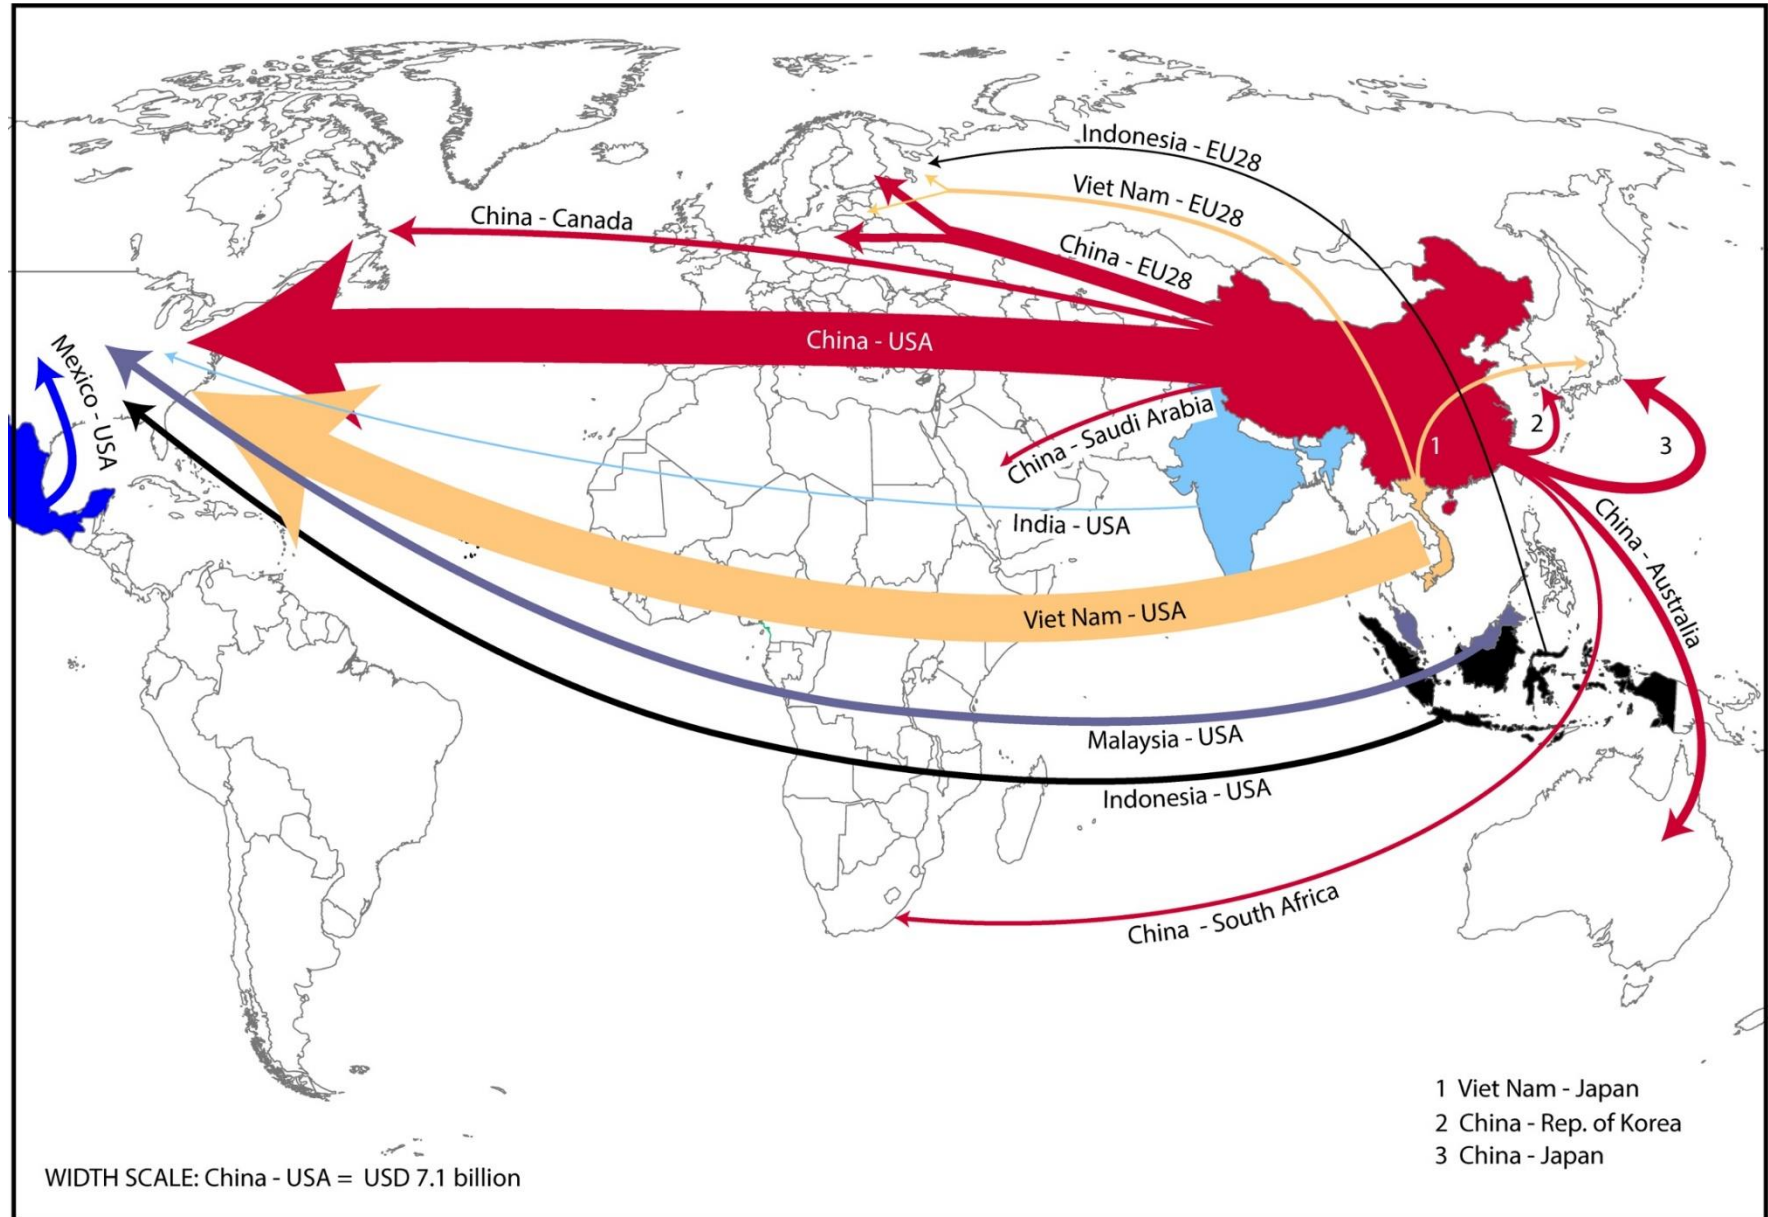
Indonesia - EU28

Viet Nam - EU28

China - Canada

China - EU28

China - USA

Mexico - USA

China - Saudi Arabia

1

2

3

India - USA

China - Australia

Viet Nam - USA

Malaysia - USA

Indonesia - USA

China - South Africa

1 Viet Nam - Japan
2 China - Rep. of Korea
3 China - Japan

WIDTH SCALE: China - USA = USD 7.1 billion